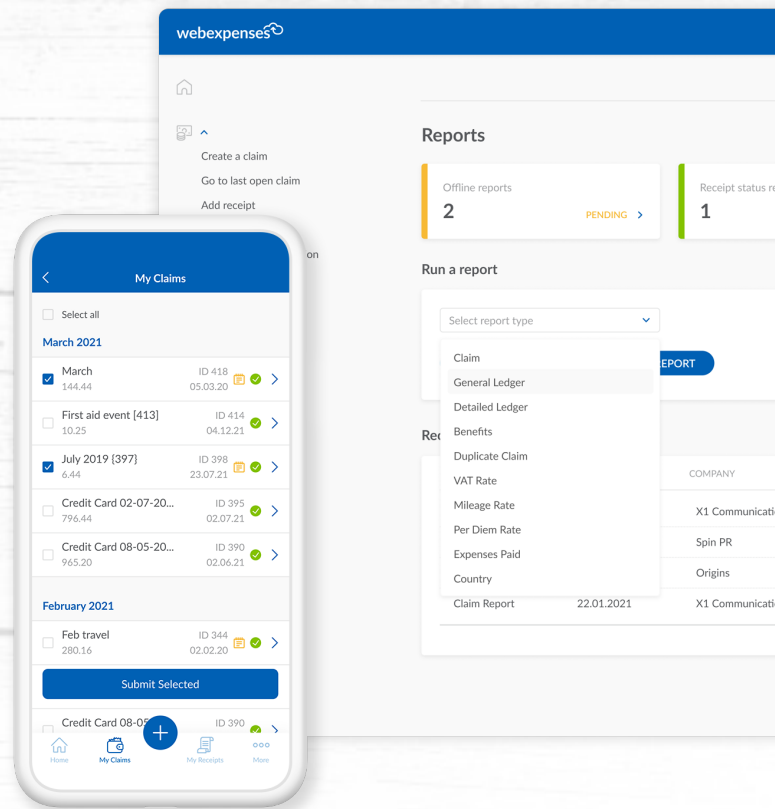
webexpenses

Create a claim
Go to last open claim
Add receipt
on

Reports

Offline reports
2
PENDING

Receipt status re
1

Run a report

Select report type

Claim
General Ledger
Detailed Ledger
Benefits
Duplicate Claim
VAT Rate
Mileage Rate
Per Diem Rate
Expenses Paid
Country

EPORT

Rec

COMPANY
X1 Communicatio
Spin PR
Origins
Claim Report 22.01.2021 X1 Communicatio

My Claims

Select all

March 2021

March 144.44 ID 418 05.03.20
First aid event [413] 10.25 ID 414 04.12.21
July 2019 {397} 6.44 ID 398 23.07.21
Credit Card 02-07-20... 796.44 ID 395 02.07.21
Credit Card 08-05-20... 965.20 ID 390 02.06.21

February 2021

Feb travel 280.16 ID 344 02.02.20

Submit Selected

Credit Card 08-05 ID 390

Home
My Claims
My Receipts
More